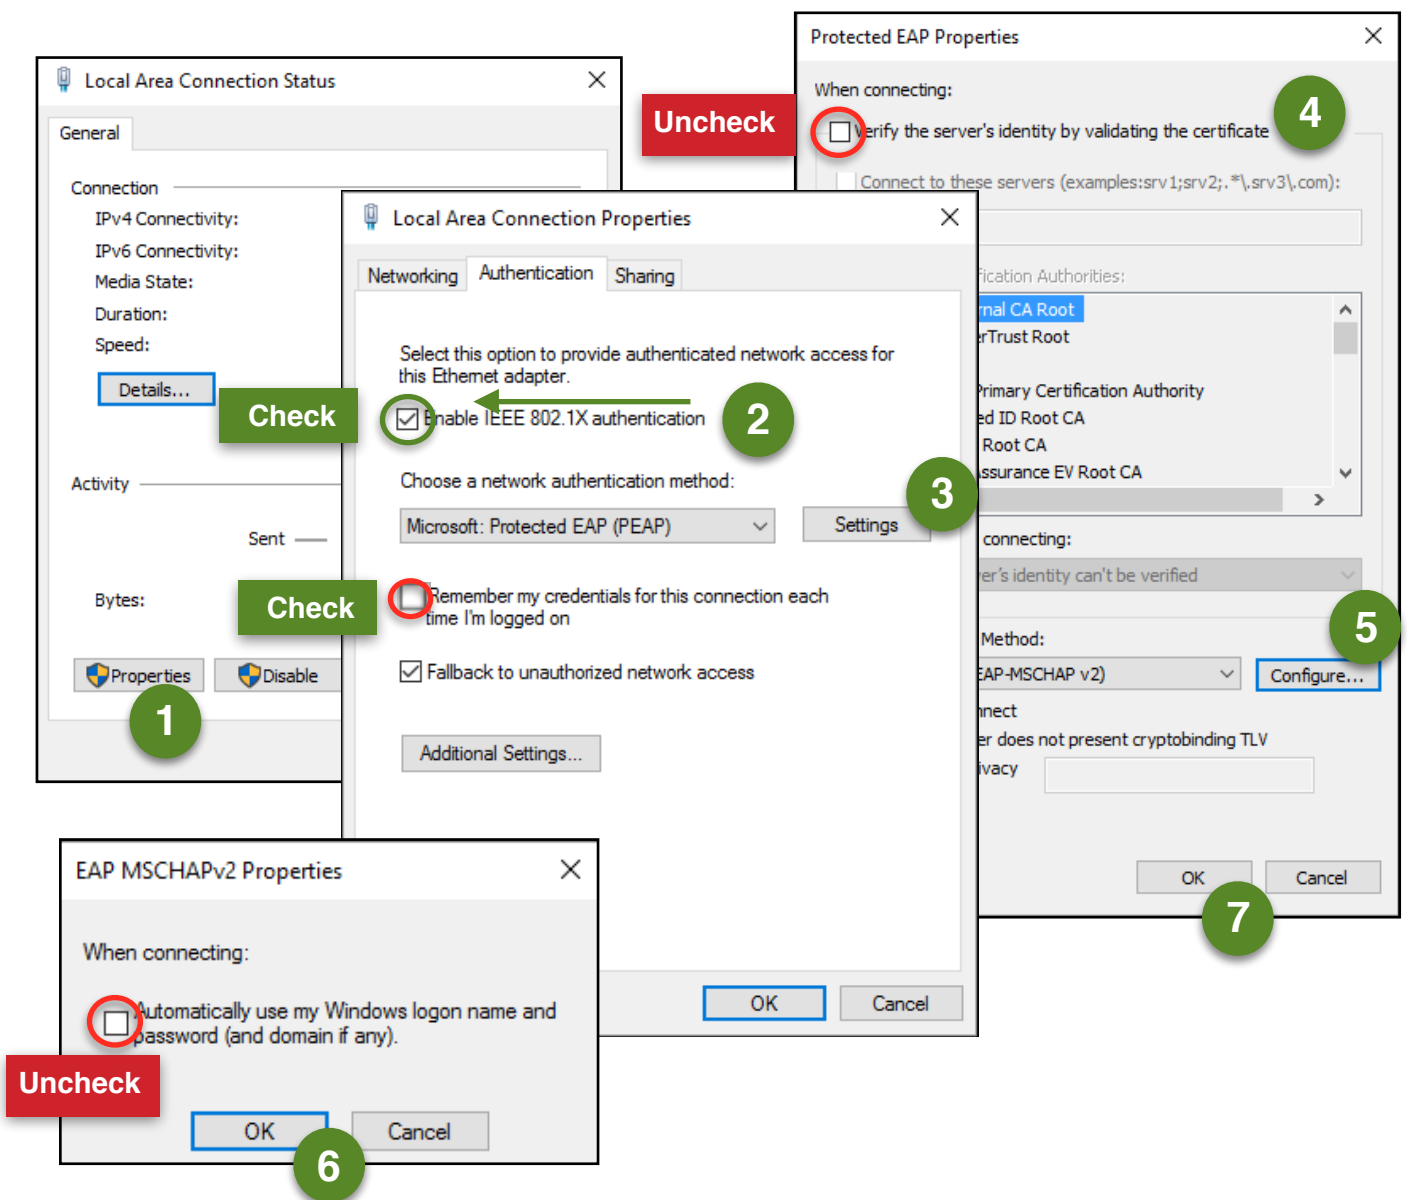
Local Area Connection Status

General

Connection
IPv4 Connectivity:
IPv6 Connectivity:
Media State:
Duration:
Speed:

Details...

Activity

Sent

Bytes:

Properties
Disable

1

Check

Check

Local Area Connection Properties

Networking
Authentication
Sharing

Select this option to provide authenticated network access for this Ethernet adapter.

Enable IEEE 802.1X authentication

2

Choose a network authentication method:

Microsoft: Protected EAP (PEAP)

Settings

3

Remember my credentials for this connection each time I'm logged on

Fallback to unauthorized network access

Additional Settings...

OK
Cancel

Uncheck

Protected EAP Properties

When connecting:

Verify the server's identity by validating the certificate

4

Connect to these servers (examples:srv1;srv2;.*\.srv3\.com):

fication Authorities:

rnal CA Root
rTrust Root
Primary Certification Authority
ed ID Root CA
Root CA
ssurance EV Root CA

connecting:

er's identity can't be verified

Method:

AP-MSCHAP v2)

Configure...

5

nnect
er does not present cryptobinding TLV
ivacy

OK
Cancel

7

EAP MSCHAPv2 Properties

When connecting:

Automatically use my Windows logon name and password (and domain if any).

Uncheck

OK
Cancel

6